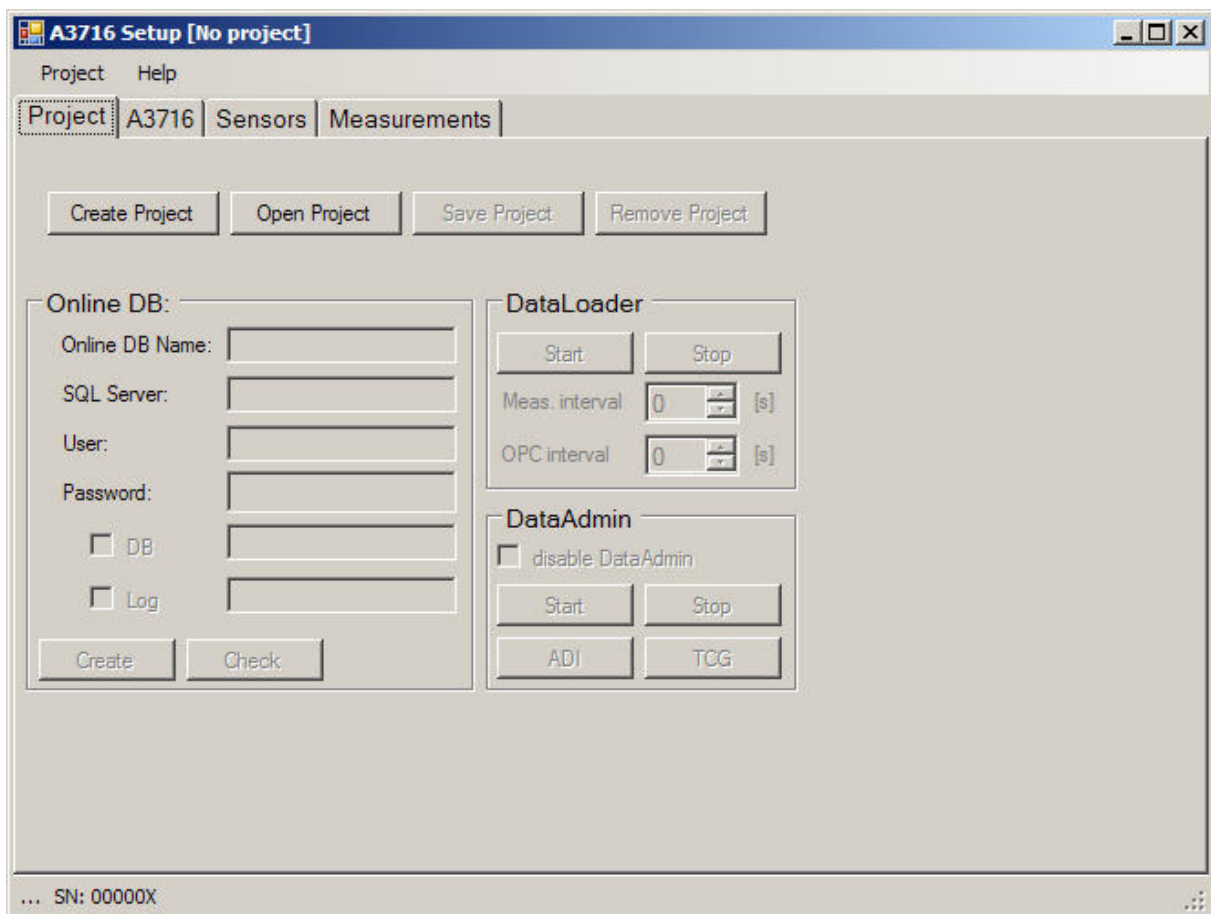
A3716 Setup [No project]

Project Help

Project | A3716 | Sensors | Measurements

Create Project | Open Project | Save Project | Remove Project

Online DB:

Online DB Name:

SQL Server:

User:

Password:

DB

Log

Create | Check

DataLoader

Start | Stop

Meas. interval 0 [s]

OPC interval 0 [s]

DataAdmin

disable DataAdmin

Start | Stop

ADI | TCG

... SN: 00000X